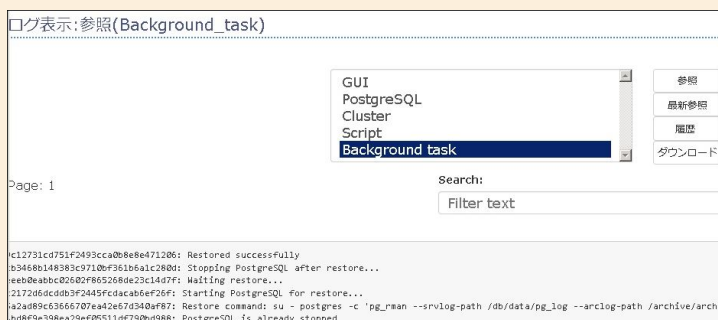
ログ表示:参照(Background_task)

GUI
PostgreSQL
Cluster
Script
Background task

参照
最新参照
履歴
ダウンロード

Page: 1

Search:
Filter text

c12731cd751f2493cca0b8e8e471206: Restored successfully
b3468b148383c9710bf361b6a1c280d: Stopping PostgreSQL after restore...
eeb0eabbc02602f865268de23c14d7f: Waiting restore...
2172d6dcddb3f2445fcdacab6ef26f: Starting PostgreSQL for restore...
a2ad89c63666707ea42e67d340af87: Restore command: su - postgres -c 'pg_rman --srvlog-path /db/data/pg_log --arclog-path /archive/arch
bd8f9e398ea29ef05511df790bd908: PostgreSQL is already stopped